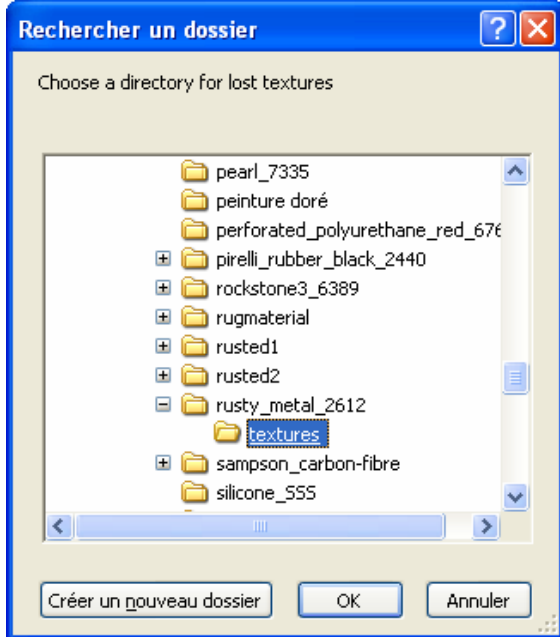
Rechercher un dossier

Choose a directory for lost textures

pearl_7335
peinture doré
perforated_polyurethane_red_676
pirelli_rubber_black_2440
rockstone3_6389
rugmaterial
rusted1
rusted2
rusty_metal_2612
textures
sampson_carbon-fibre
silicone_SSS

Créer un nouveau dossier
OK
Annuler